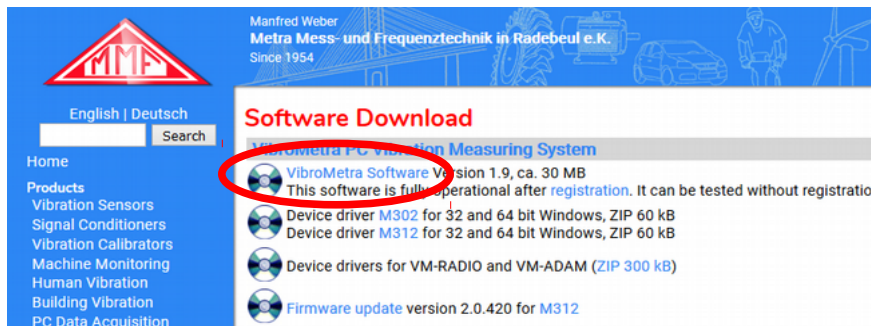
MMF

Manfred Weber
Metra Mess- und Frequenztechnik in Radebeul e.K.
Since 1954

English | Deutsch

Search

Home

Products
Vibration Sensors
Signal Conditioners
Vibration Calibrators
Machine Monitoring
Human Vibration
Building Vibration
PC Data Acquisition

Software Download

VibroMetra PC Vibration Measuring System

VibroMetra Software Version 1.9, ca. 30 MB
This software is fully operational after registration. It can be tested without registratio

Device driver M302 for 32 and 64 bit Windows, ZIP 60 kB
Device driver M312 for 32 and 64 bit Windows, ZIP 60 kB

Device drivers for VM-RADIO and VM-ADAM (ZIP 300 kB)

Firmware update version 2.0.420 for M312